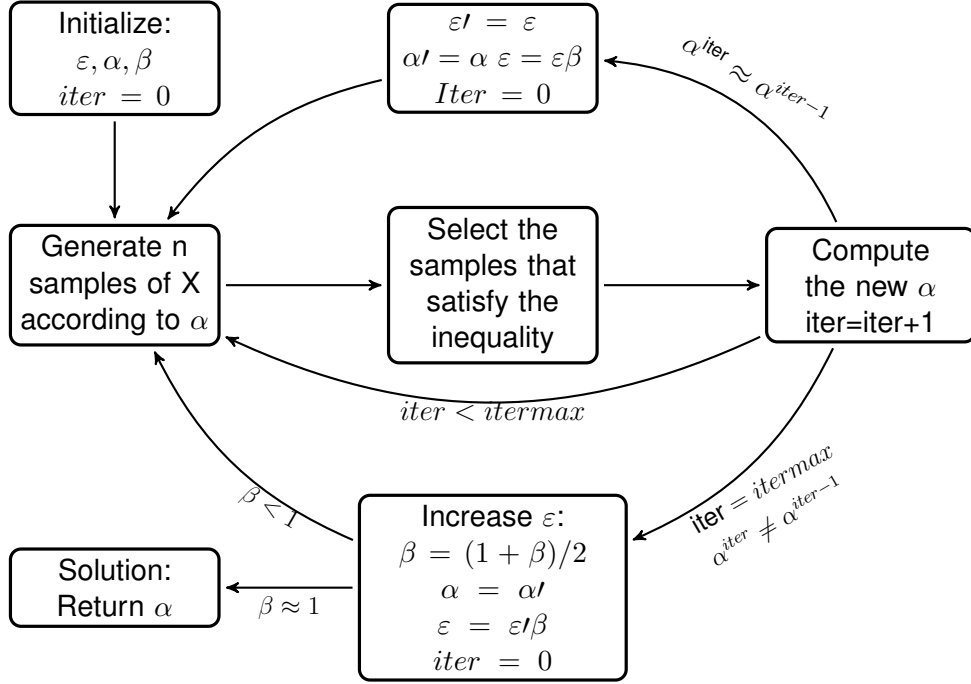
Initialize:
$\varepsilon, \alpha, \beta$
$iter = 0$

$\varepsilon\prime = \varepsilon$
$\alpha\prime = \alpha \ \varepsilon = \varepsilon\beta$
$Iter = 0$

$\alpha^{\text{iter}} \approx \alpha^{iter_{-1}}$

Generate n samples of X according to $\alpha$

Select the samples that satisfy the inequality

Compute the new $\alpha$ iter=iter+1

$iter < itermax$

$\beta < 1$

iter $= itermax$
$\alpha^{iter} \neq \alpha^{iter-1}$

Increase $\varepsilon$:
$\beta = (1 + \beta)/2$
$\alpha = \alpha\prime$
$\varepsilon = \varepsilon\prime\beta$
$iter = 0$

Solution:
Return $\alpha$

$\beta \approx 1$